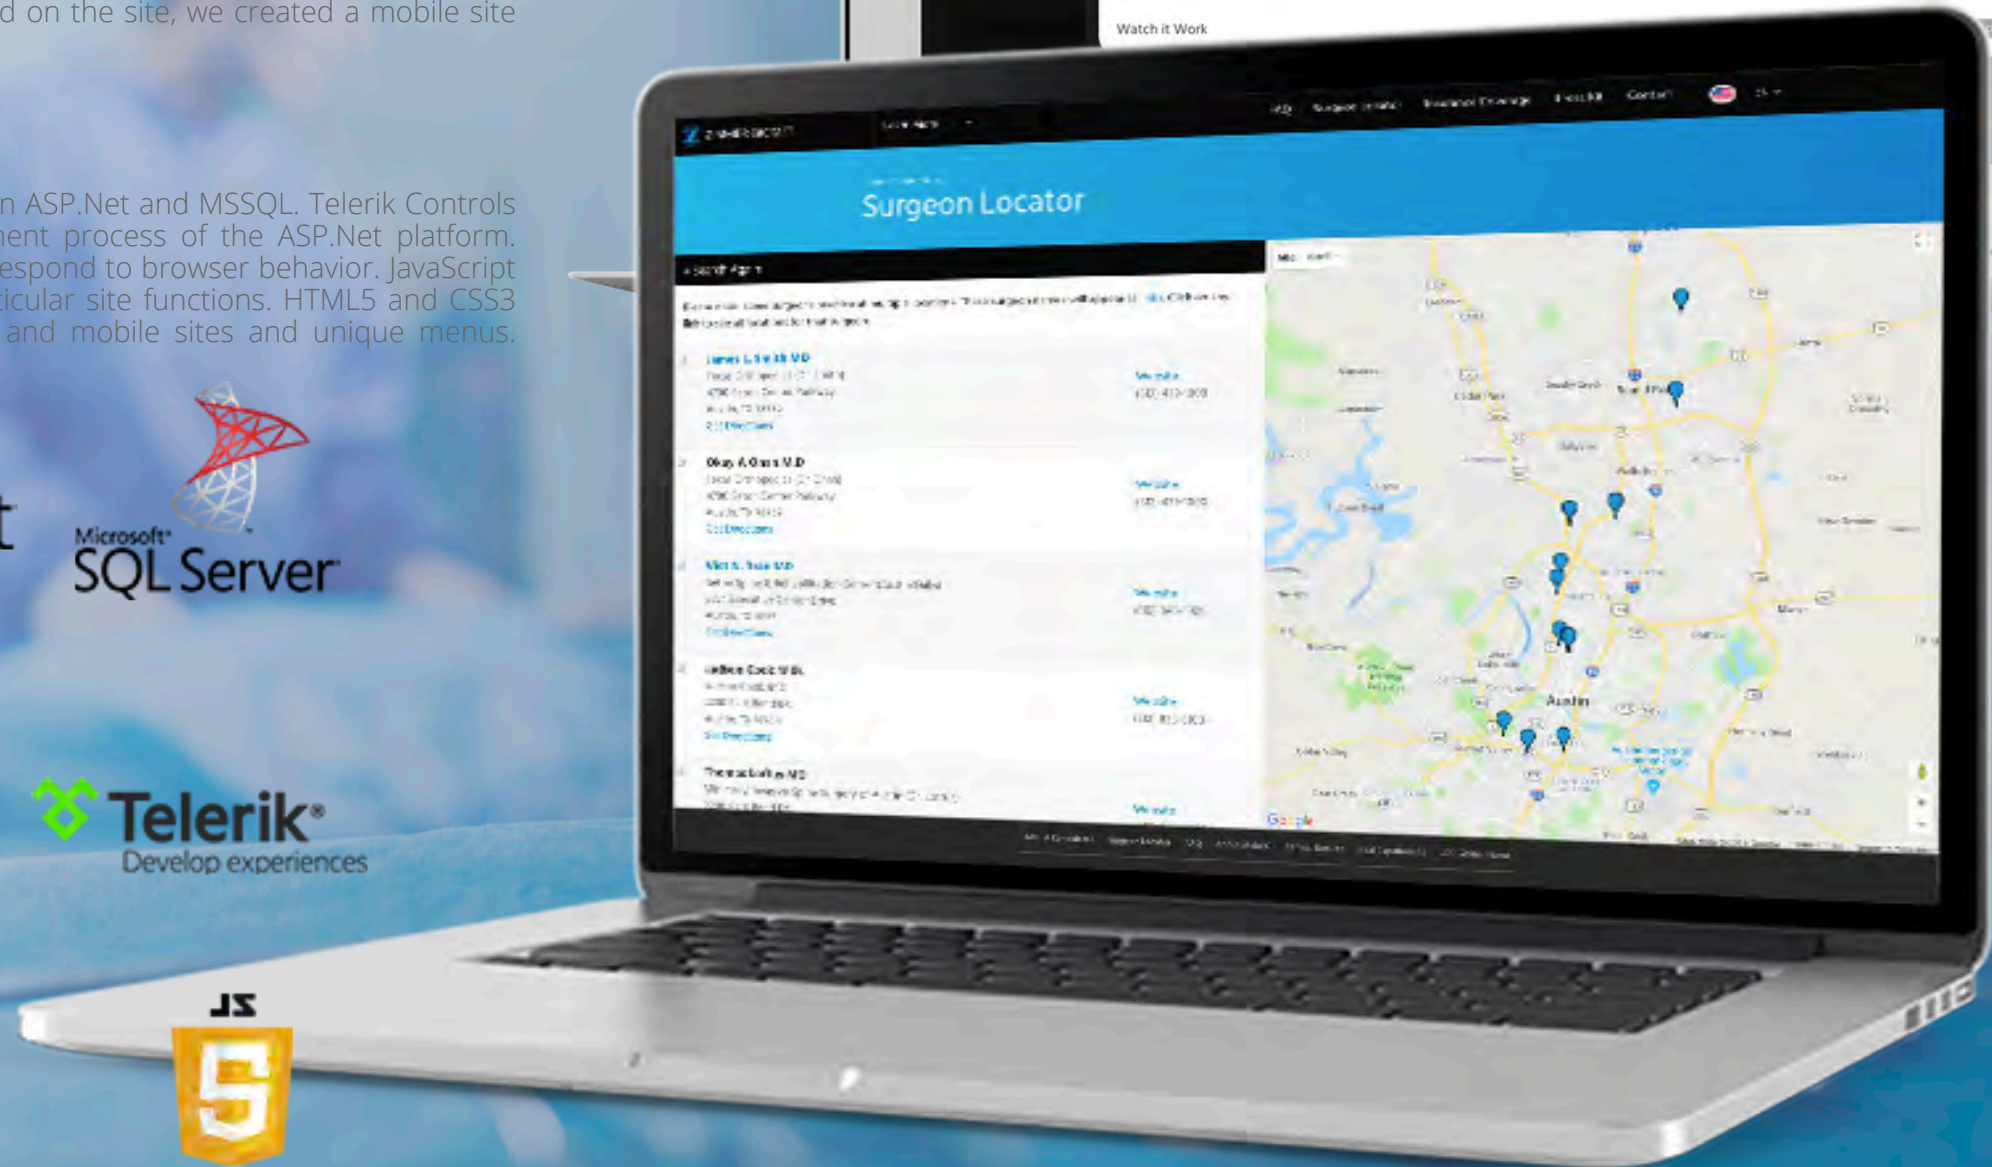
d on the site, we created a mobile site

n ASP.Net and MSSQL. Telerik Controls ent process of the ASP.Net platform. espond to browser behavior. JavaScript ticular site functions. HTML5 and CSS3 and mobile sites and unique menus.

t

Microsoft SQL Server

Telerik Develop experiences

JS

Watch it Work

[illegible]

Surgeon Locator

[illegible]

Austin

Google